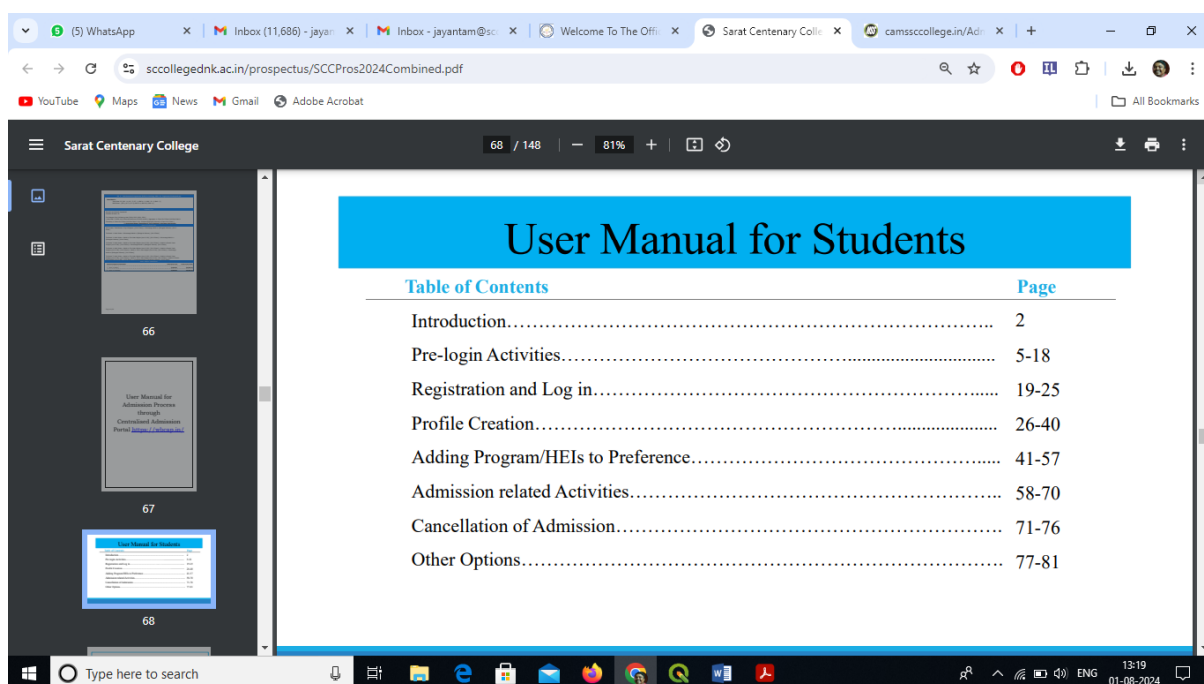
(5) WhatsApp
Inbox (11,686) - jayan
Inbox - jayantam@sc
Welcome To The Offi
Sarat Centenary Colle
camssccollege.in/Adr

sccollegednk.ac.in/prospectus/SCCPros2024Combined.pdf

YouTube Maps News Gmail Adobe Acrobat All Bookmarks

Sarat Centenary College 68 / 148 81%

66

User Manual for Admission Process through Centralised Admission Portal https://wbcap.in/

67

68

User Manual for Students

| Table of Contents | Page |
|---|---|
| Introduction…………………………………………………………………….. | 2 |
| Pre-login Activities……………………………………….............................. | 5-18 |
| Registration and Log in………………………………………………………...... | 19-25 |
| Profile Creation……………………………………………….......................... | 26-40 |
| Adding Program/HEIs to Preference……………………………………….…..... | 41-57 |
| Admission related Activities………………………………………………….. | 58-70 |
| Cancellation of Admission…………………………………………………….. | 71-76 |
| Other Options………………………………………………………………….. | 77-81 |

Type here to search
ENG 13:19 01-08-2024